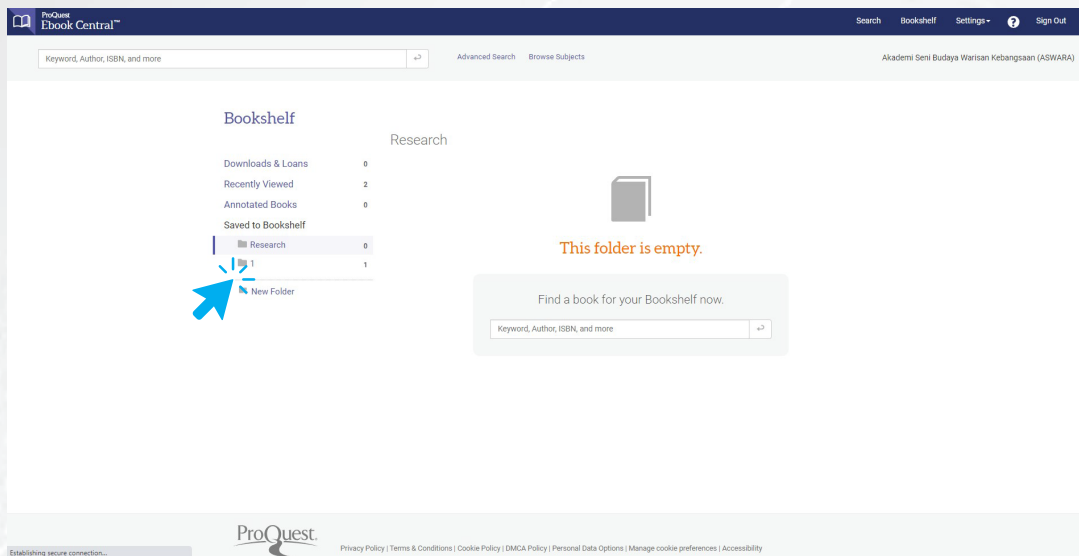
ProQuest
Ebook Central™

Search Bookshelf Settings ? Sign Out

Keyword, Author, ISBN, and more

Advanced Search Browse Subjects

Akademi Seni Budaya Warisan Kebangsaan (ASWARA)

Bookshelf

Research

Downloads & Loans 0
Recently Viewed 2
Annotated Books 0
Saved to Bookshelf
Research 0
1 1
New Folder

This folder is empty.

Find a book for your Bookshelf now.

Keyword, Author, ISBN, and more

ProQuest.

Privacy Policy | Terms & Conditions | Cookie Policy | DMCA Policy | Personal Data Options | Manage cookie preferences | Accessibility

Establishing secure connection...